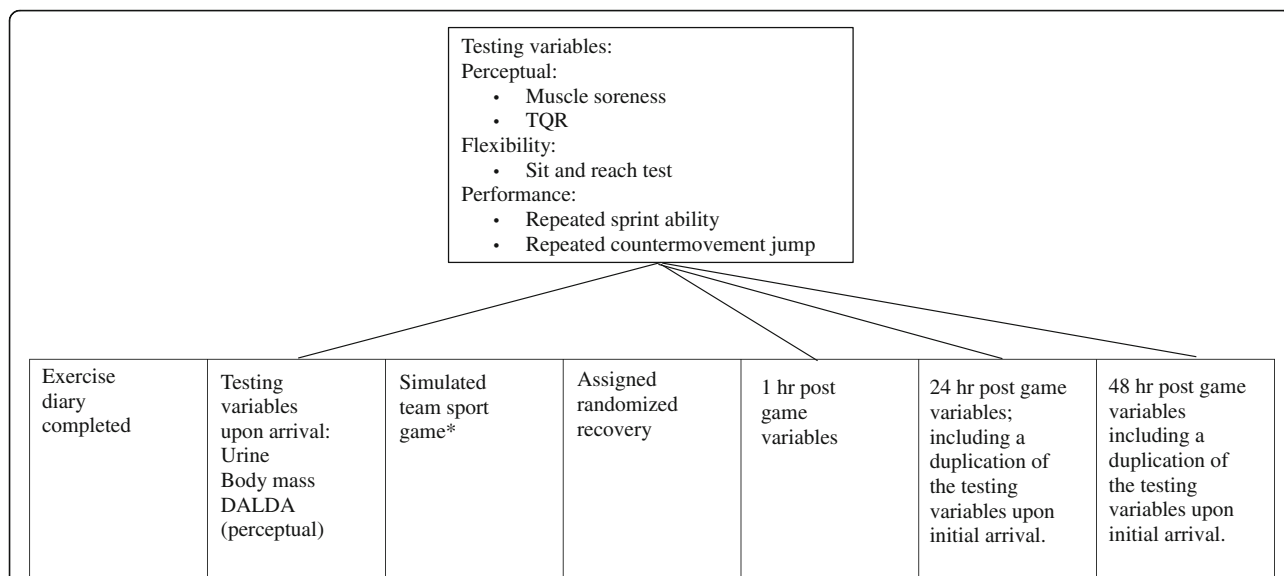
Testing variables:
Perceptual:
• Muscle soreness
• TQR
Flexibility:
• Sit and reach test
Performance:
• Repeated sprint ability
• Repeated countermovement jump

| Exercise diary completed | Testing variables upon arrival: Urine Body mass DALDA (perceptual) | Simulated team sport game* | Assigned randomized recovery | 1 hr post game variables | 24 hr post game variables; including a duplication of the testing variables upon initial arrival. | 48 hr post game variables including a duplication of the testing variables upon initial arrival. |
|---|---|---|---|---|---|---|